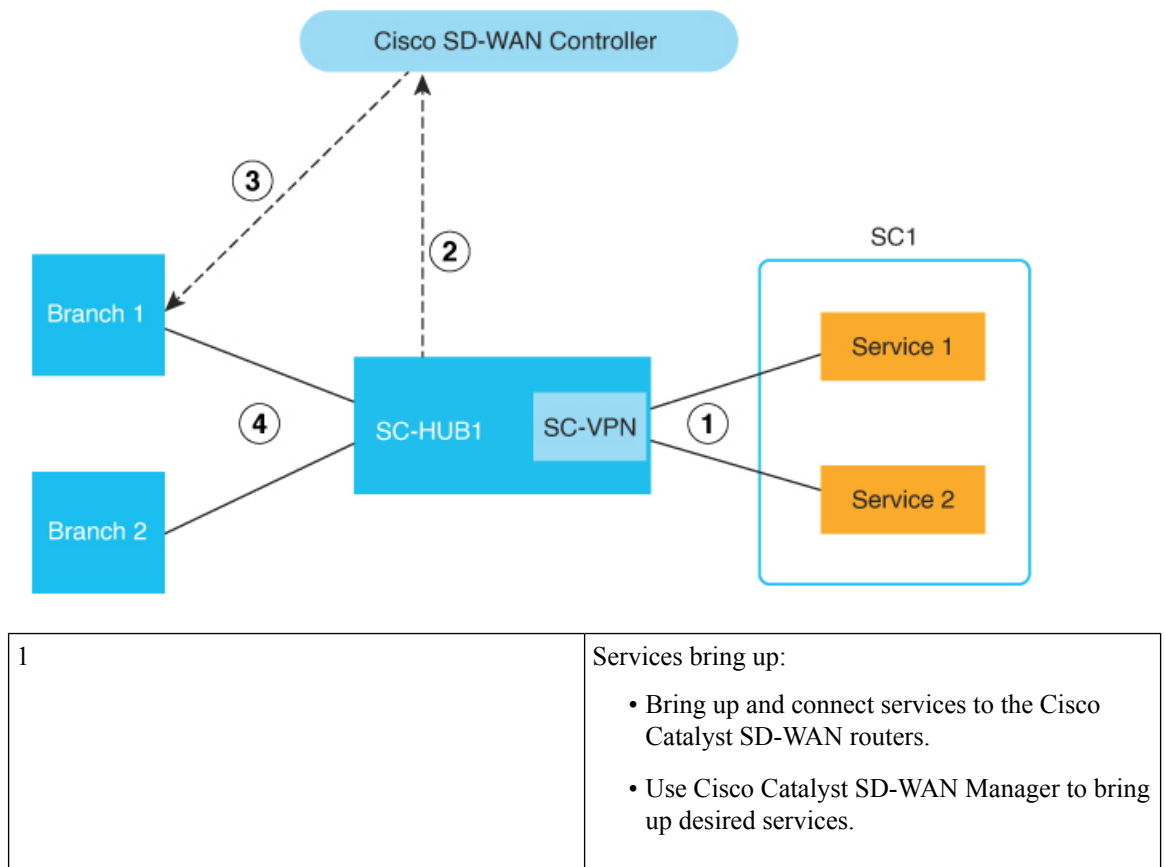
Cisco SD-WAN Controller

3

2

SC1

Branch 1

Service 1

4

SC-HUB1

SC-VPN

1

Service 2

Branch 2

| 1 | Services bring up:<br>• Bring up and connect services to the Cisco Catalyst SD-WAN routers.<br>• Use Cisco Catalyst SD-WAN Manager to bring up desired services. |
|---|---|